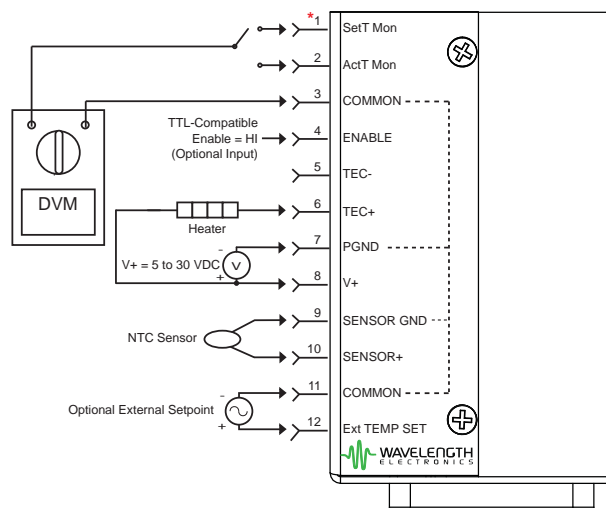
*1 SetT Mon
2 ActT Mon
3 COMMON
TTL-Compatible Enable = HI (Optional Input)
4 ENABLE
5 TEC-
6 TEC+
Heater
DVM
7 PGND
V+ = 5 to 30 VDC
-
V
+
8 V+
NTC Sensor
9 SENSOR GND
10 SENSOR+
Optional External Setpoint
-
+
11 COMMON
12 Ext TEMP SET
WAVELENGTH ELECTRONICS